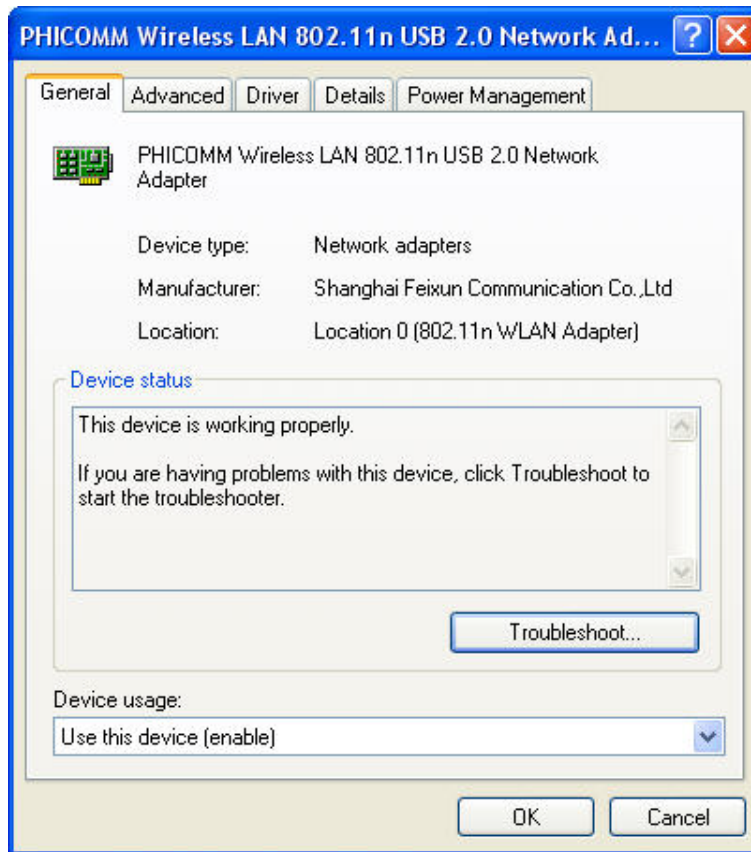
PHICOMM Wireless LAN 802.11n USB 2.0 Network Ad... ? X

General | Advanced | Driver | Details | Power Management

PHICOMM Wireless LAN 802.11n USB 2.0 Network Adapter

Device type: Network adapters

Manufacturer: Shanghai Feixun Communication Co.,Ltd

Location: Location 0 (802.11n WLAN Adapter)

Device status

This device is working properly.

If you are having problems with this device, click Troubleshoot to start the troubleshooter.

Troubleshoot...

Device usage:

Use this device (enable)

OK Cancel